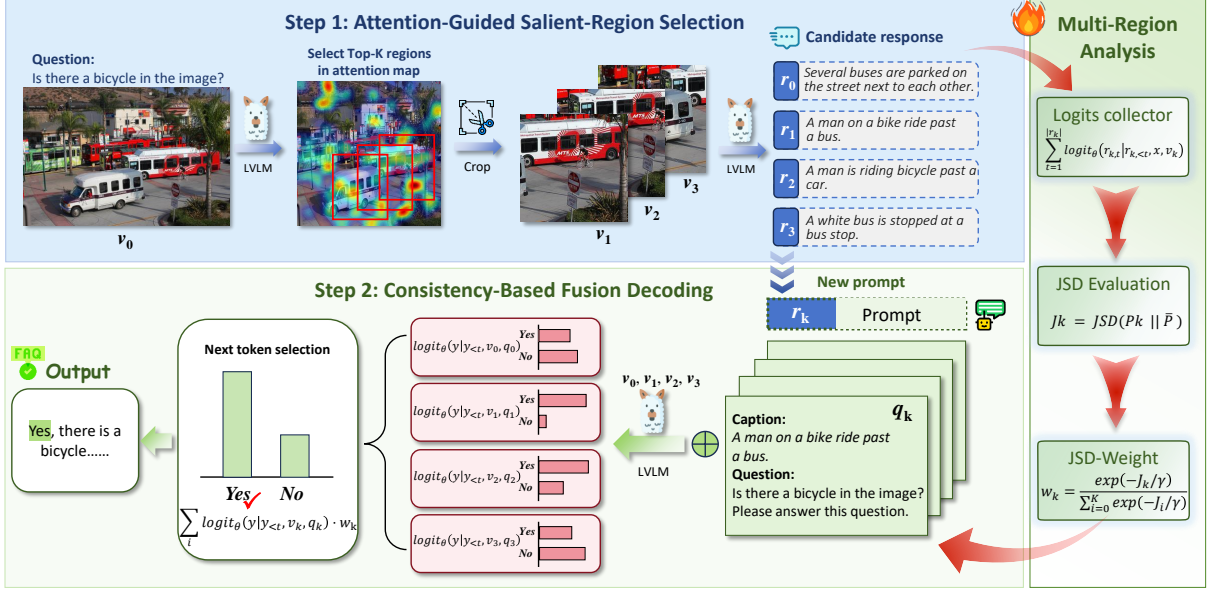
Step 1: Attention-Guided Salient-Region Selection

Question:
Is there a bicycle in the image?

$v_0$

LVLM

Select Top-K regions in attention map

Crop

$v_1$ $v_2$ $v_3$

LVLM

Candidate response

$r_0$ Several buses are parked on the street next to each other.

$r_1$ A man on a bike ride past a bus.

$r_2$ A man is riding bicycle past a car.

$r_3$ A white bus is stopped at a bus stop.

Multi-Region Analysis

Logits collector
$\sum_{t=1}^{|r_k|} logit_\theta(r_{k,t}|r_{k,<t}, x, v_k)$

JSD Evaluation
$Jk = JSD(Pk \,||\, \bar{P})$

JSD-Weight
$w_k = \frac{exp(-J_k/\gamma)}{\sum_{i=0}^{K} exp(-J_i/\gamma)}$

Step 2: Consistency-Based Fusion Decoding

New prompt

$r_k$ Prompt

FAQ
Output

Yes, there is a bicycle……

Next token selection

Yes No

$\sum_i logit_\theta(y|y_{<t}, v_k, q_k) \cdot w_k$

$logit_\theta(y|y_{<t}, v_0, q_0)$ Yes No
$logit_\theta(y|y_{<t}, v_1, q_1)$ Yes No
$logit_\theta(y|y_{<t}, v_2, q_2)$ Yes No
$logit_\theta(y|y_{<t}, v_3, q_3)$ Yes No

$v_0, v_1, v_2, v_3$

LVLM

$q_k$

Caption:
A man on a bike ride past a bus.
Question:
Is there a bicycle in the image? Please answer this question.